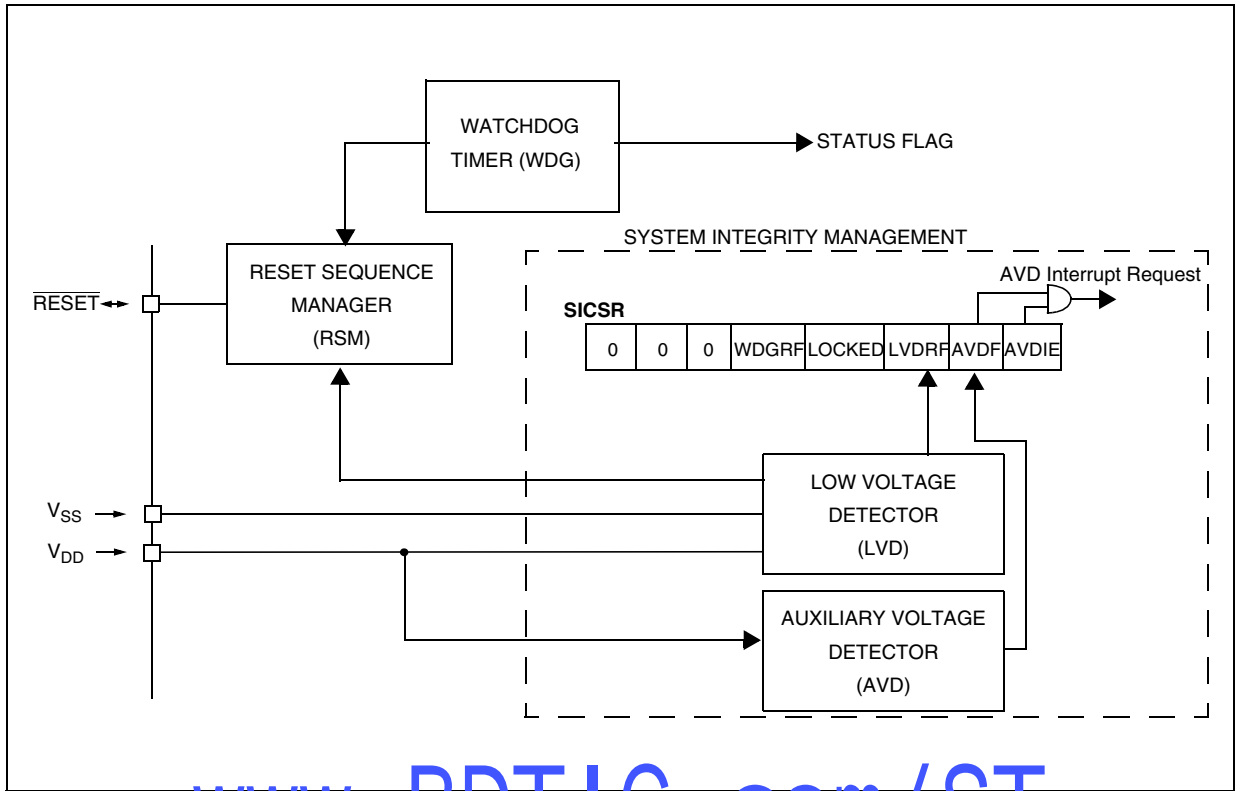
WATCHDOG TIMER (WDG)

STATUS FLAG

SYSTEM INTEGRITY MANAGEMENT

RESET SEQUENCE MANAGER (RSM)

$\overline{RESET}$

AVD Interrupt Request

SICSR

| 0 | 0 | 0 | WDGRF | LOCKED | LVDRF | AVDF | AVDIE |
|---|---|---|---|---|---|---|---|

LOW VOLTAGE DETECTOR (LVD)

$V_{SS}$

$V_{DD}$

AUXILIARY VOLTAGE DETECTOR (AVD)

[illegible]